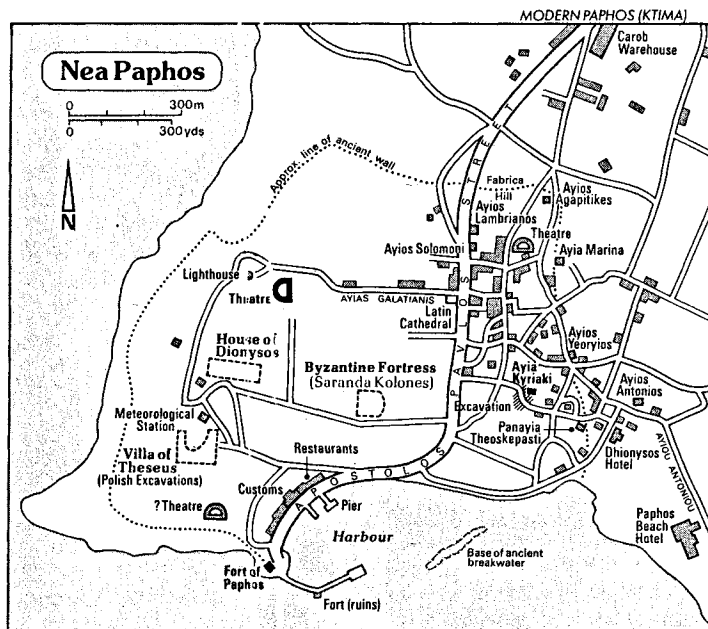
MODERN PAPHOS (KTIMA)

Nea Paphos

0 300m
0 300yds

N

Approx. line of ancient wall

Carob Warehouse

Fabrica Hill

Ayios Agapitikes

Ayios Lambrianos

STREET

Ayios Solomoni

Theatre

Ayia Marina

Lighthouse

Theatre

AYIAS GALATIANIS

Latin Cathedral

PAVLOU

House of Dionysos

Byzantine Fortress (Saranda Kolones)

Ayios Yeoryios

Ayia Kyriaki

Ayios Antonios

Excavation

Panayia Theoskepasti

Meteorological Station

Villa of Theseus (Polish Excavations)

Restaurants

APOSTOLOS

AYIOU ANTONIOU

Dhionysos Hotel

Customs

Pier

? Theatre

Harbour

Base of ancient breakwater

Paphos Beach Hotel

Fort of Paphos

Fort (ruins)